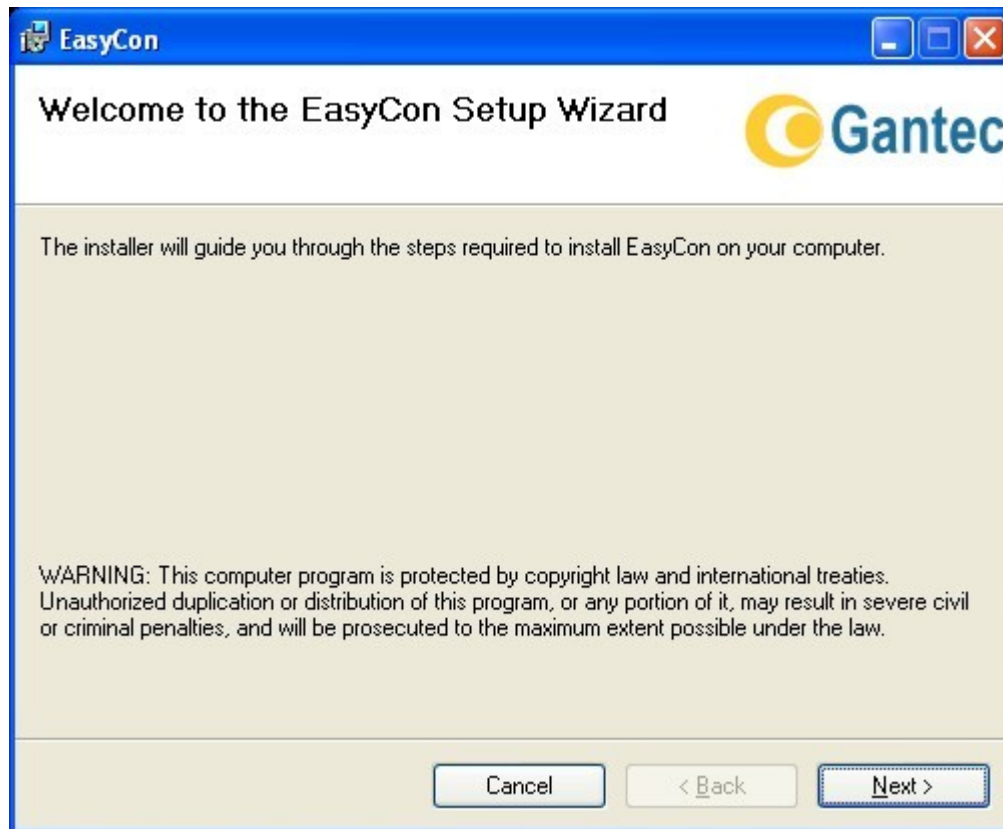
EasyCon

Welcome to the EasyCon Setup Wizard

Gantec

The installer will guide you through the steps required to install EasyCon on your computer.

WARNING: This computer program is protected by copyright law and international treaties. Unauthorized duplication or distribution of this program, or any portion of it, may result in severe civil or criminal penalties, and will be prosecuted to the maximum extent possible under the law.

Cancel

< Back

Next >